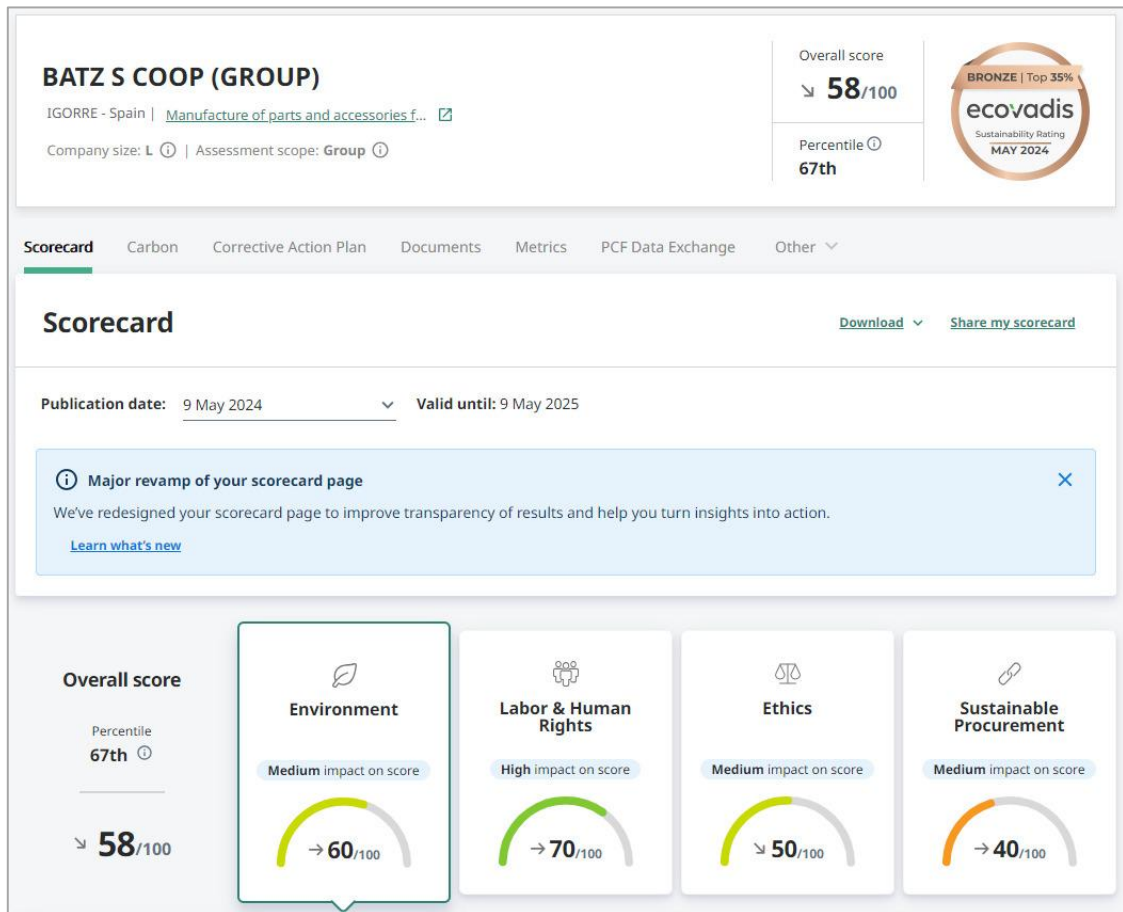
BATZ S COOP (GROUP)

IGORRE - Spain | Manufacture of parts and accessories f...

Company size: L ⓘ | Assessment scope: Group ⓘ

Overall score
↘ 58/100

Percentile ⓘ
67th

BRONZE | Top 35%
ecovadis
Sustainability Rating
MAY 2024

Scorecard Carbon Corrective Action Plan Documents Metrics PCF Data Exchange Other

Scorecard

Download Share my scorecard

Publication date: 9 May 2024 Valid until: 9 May 2025

ⓘ Major revamp of your scorecard page

We've redesigned your scorecard page to improve transparency of results and help you turn insights into action.

Learn what's new

Overall score

Percentile
67th ⓘ

↘ 58/100

Environment
Medium impact on score
→ 60/100

Labor & Human Rights
High impact on score
→ 70/100

Ethics
Medium impact on score
↘ 50/100

Sustainable Procurement
Medium impact on score
→ 40/100